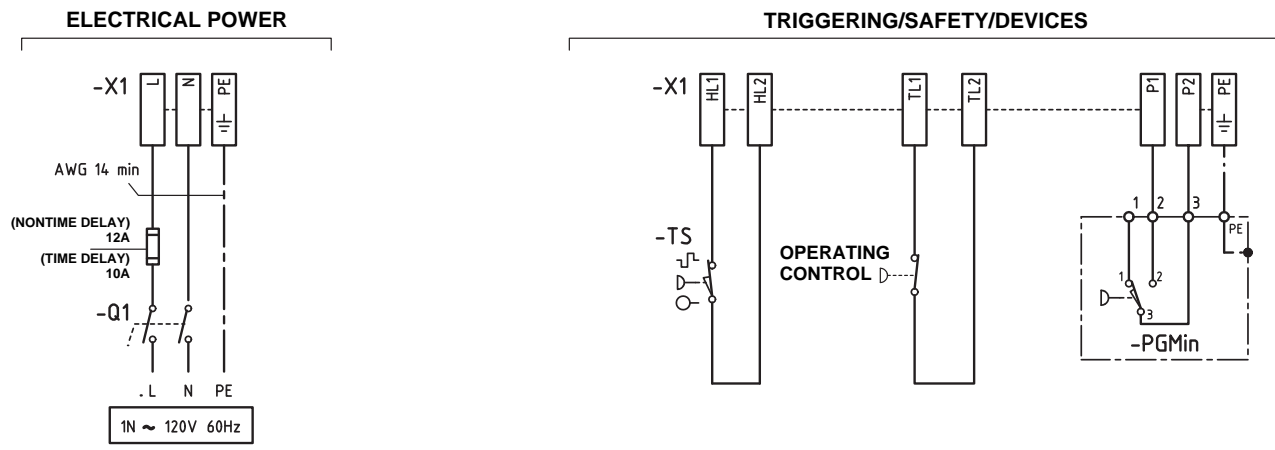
ELECTRICAL POWER

-X1
L
N
PE

AWG 14 min

(NONTIME DELAY)
12A
(TIME DELAY)
10A

-Q1

L
N
PE

1N ~ 120V 60Hz

TRIGGERING/SAFETY/DEVICES

-X1
HL1
HL2
TL1
TL2
P1
P2
PE

-TS

OPERATING CONTROL

1
2
3
PE
1
2
3

-PGMin